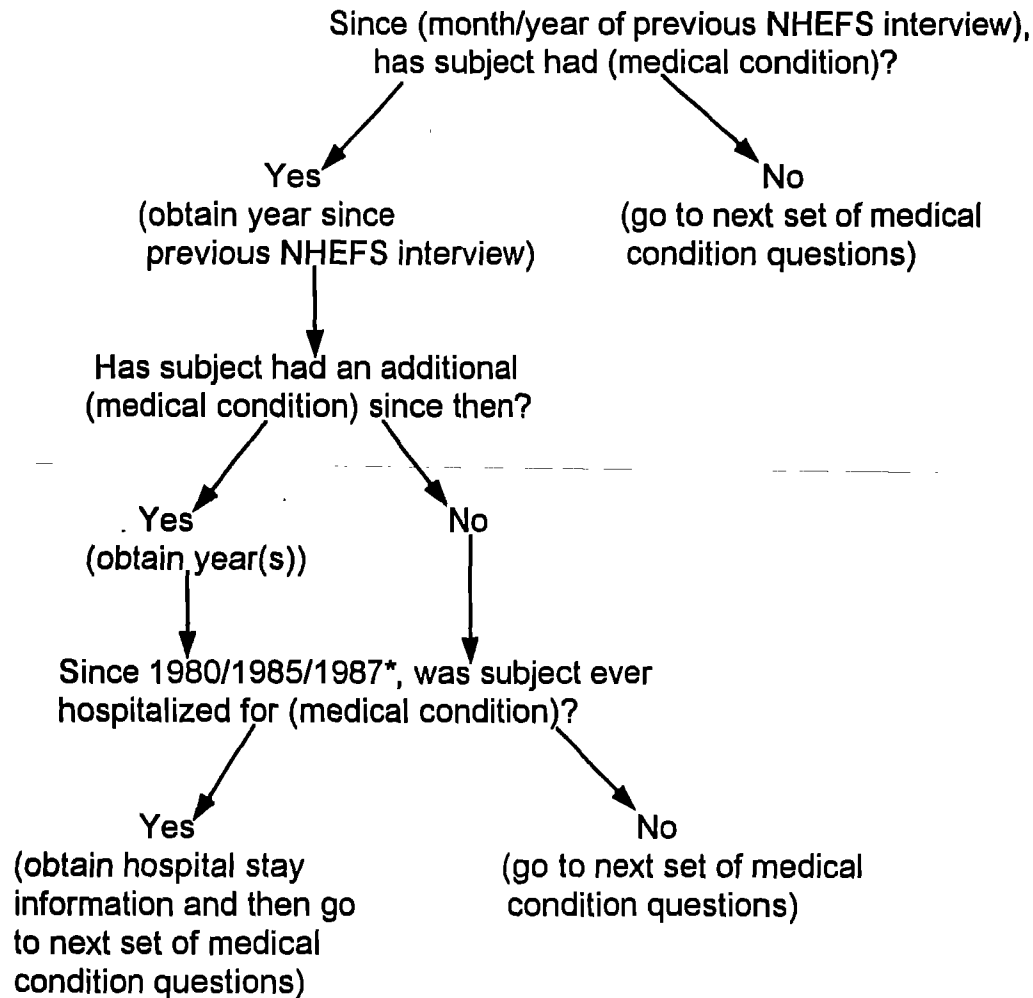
Since (month/year of previous NHEFS interview), has subject had (medical condition)?

Yes
(obtain year since previous NHEFS interview)

No
(go to next set of medical condition questions)

Has subject had an additional (medical condition) since then?

Yes
(obtain year(s))

No

Since 1980/1985/1987*, was subject ever hospitalized for (medical condition)?

Yes
(obtain hospital stay information and then go to next set of medical condition questions)

No
(go to next set of medical condition questions)